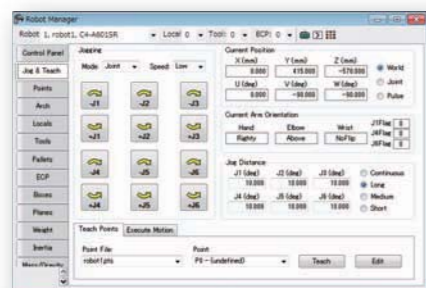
Robot Manager
Robot 1, robot1, C4-A601SR
Local 0
Tool 0
ECP 0

Control Panel
Jog & Teach
Points
Arch
Locals
Tools
Pallets
ECP
Boxes
Planes
Weight
Inertia
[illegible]

Jogging
Mode Joint
Speed Low
-J1
+J1
-J2
+J2
-J3
+J3
-J4
+J4
-J5
+J5
-J6
+J6

Current Position
X (mm) 0.000
Y (mm) 415.000
Z (mm) -570.000
U (deg) 0.000
V (deg) -90.000
W (deg) -90.000
World
Joint
Pulse

Current Arm Orientation
Hand Righty
Elbow Above
Wrist NoFlip
J1Flag 0
J4Flag 0
J6Flag 0

Jog Distance
J1 (deg) 10.000
J2 (deg) 10.000
J3 (deg) 10.000
J4 (deg) 10.000
J5 (deg) 10.000
J6 (deg) 10.000
Continuous
Long
Medium
Short

Teach Points
Execute Motion
Point File
robot1.pts
Point
P0 - (undefined)
Teach
Edit